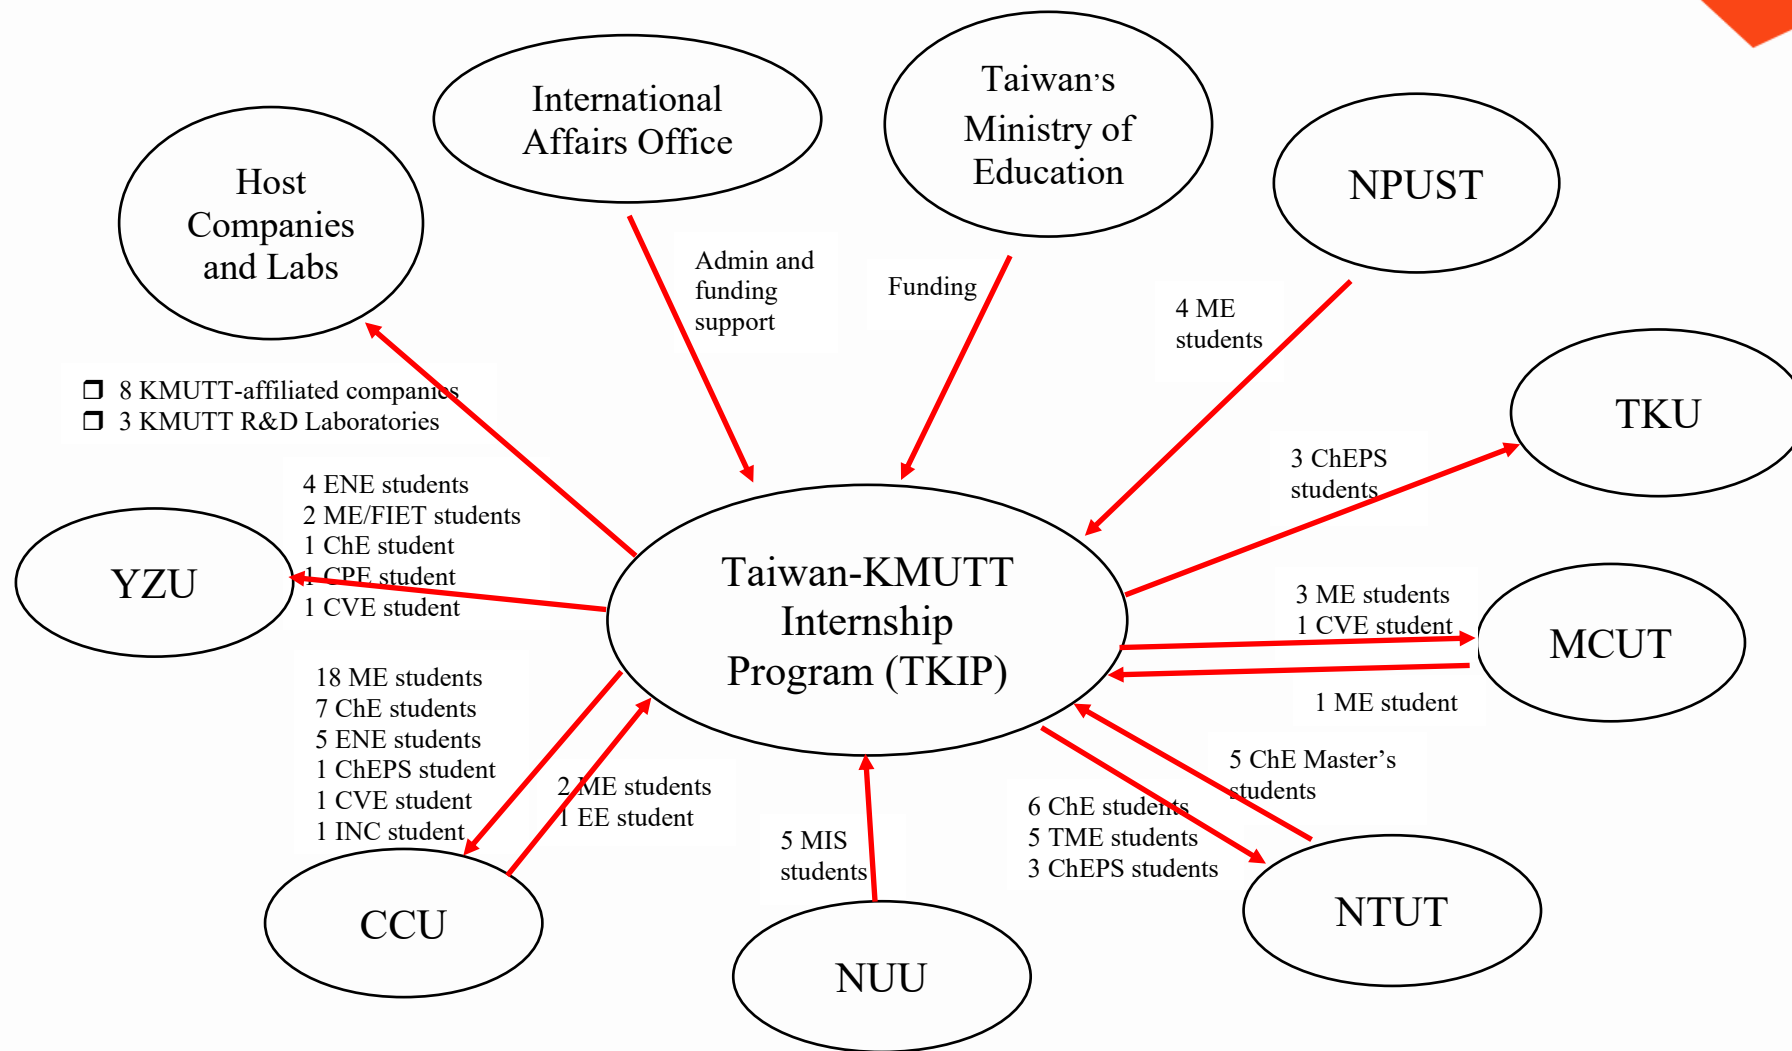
Host Companies and Labs

International Affairs Office

Taiwan's Ministry of Education

NPUST

Admin and funding support

Funding

4 ME students

TKU

❒ 8 KMUTT-affiliated companies
❒ 3 KMUTT R&D Laboratories

3 ChEPS students

4 ENE students
2 ME/FIET students
1 ChE student
1 CPE student
1 CVE student

YZU

Taiwan-KMUTT Internship Program (TKIP)

3 ME students
1 CVE student

MCUT

1 ME student

18 ME students
7 ChE students
5 ENE students
1 ChEPS student
1 CVE student
1 INC student

2 ME students
1 EE student

5 MIS students

6 ChE students
5 TME students
3 ChEPS students

5 ChE Master's students

CCU

NUU

NTUT